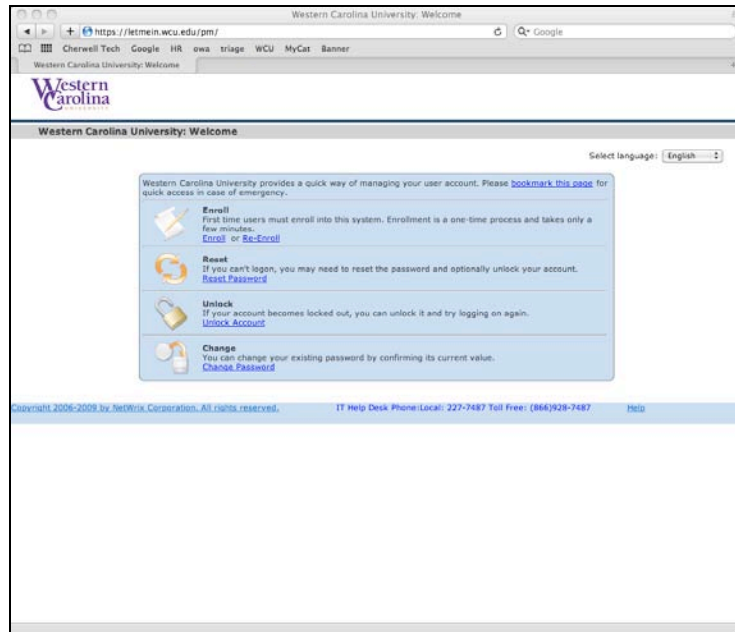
Western Carolina University: Welcome

https://letmein.wcu.edu/pm/

Google

Cherwell Tech Google HR owa triage WCU MyCat Banner

Western Carolina University: Welcome

Western Carolina UNIVERSITY

Western Carolina University: Welcome

Select language: English

Western Carolina University provides a quick way of managing your user account. Please bookmark this page for quick access in case of emergency.

Enroll
First time users must enroll into this system. Enrollment is a one-time process and takes only a few minutes.
Enroll or Re-Enroll

Reset
If you can't logon, you may need to reset the password and optionally unlock your account.
Reset Password

Unlock
If your account becomes locked out, you can unlock it and try logging on again.
Unlock Account

Change
You can change your existing password by confirming its current value.
Change Password

Copyright 2006-2009 by NetWrix Corporation. All rights reserved.

IT Help Desk Phone:Local: 227-7487 Toll Free: (866)928-7487

Help